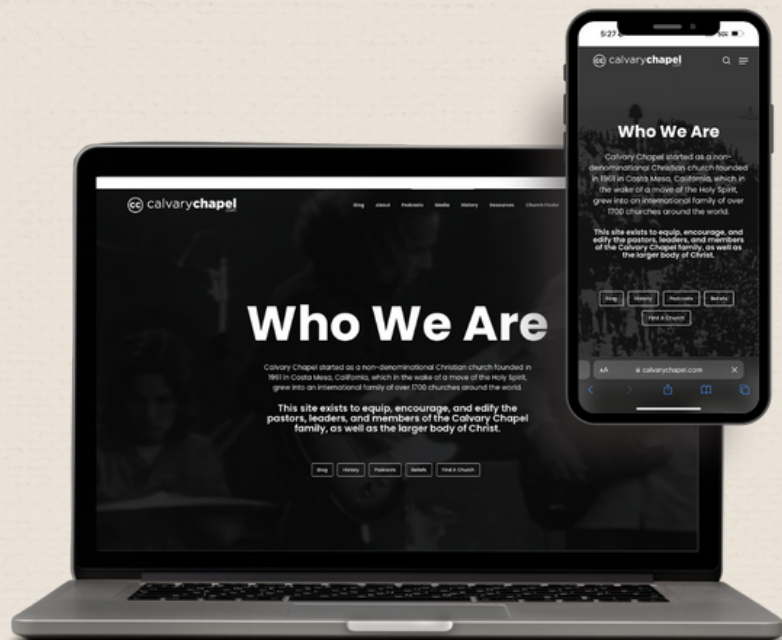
calvarychapel

Blog About Podcasts Media History Resources Church Finder

Who We Are

Calvary Chapel started as a non-denominational Christian church founded in 1961 in Costa Mesa, California, which in the wake of a move of the Holy Spirit, grew into an international family of over 1700 churches around the world.

This site exists to equip, encourage, and edify the pastors, leaders, and members of the Calvary Chapel family, as well as the larger body of Christ.

Blog History Podcasts Beliefs Find A Church

5:27

calvarychapel

Who We Are

Calvary Chapel started as a non-denominational Christian church founded in 1961 in Costa Mesa, California, which in the wake of a move of the Holy Spirit, grew into an international family of over 1700 churches around the world.

This site exists to equip, encourage, and edify the pastors, leaders, and members of the Calvary Chapel family, as well as the larger body of Christ.

Blog History Podcasts Beliefs
Find A Church

AA calvarychapel.com